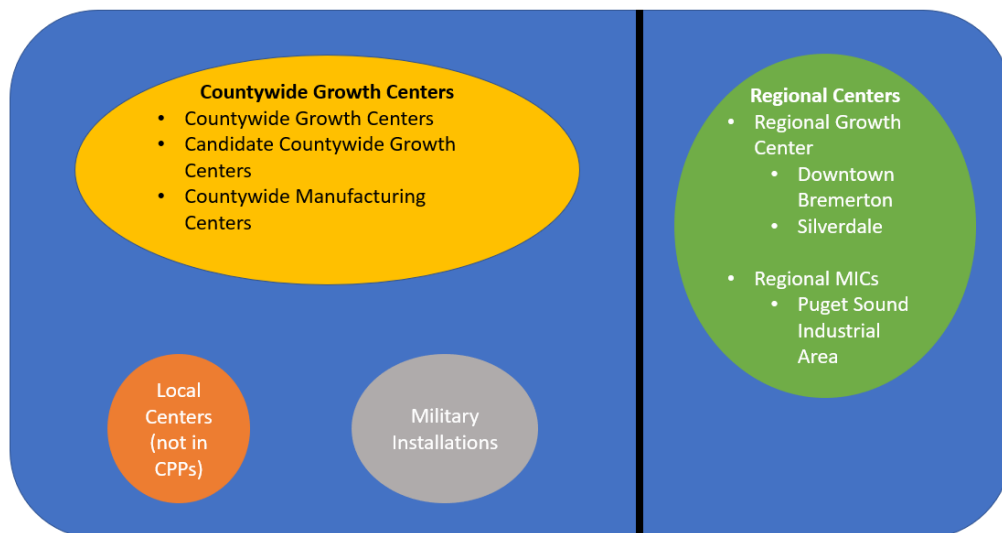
Countywide Growth Centers
- Countywide Growth Centers
- Candidate Countywide Growth Centers
- Countywide Manufacturing Centers

Local Centers (not in CPPs)

Military Installations

Regional Centers
- Regional Growth Center
  - Downtown Bremerton
  - Silverdale
- Regional MICs
  - Puget Sound Industrial Area